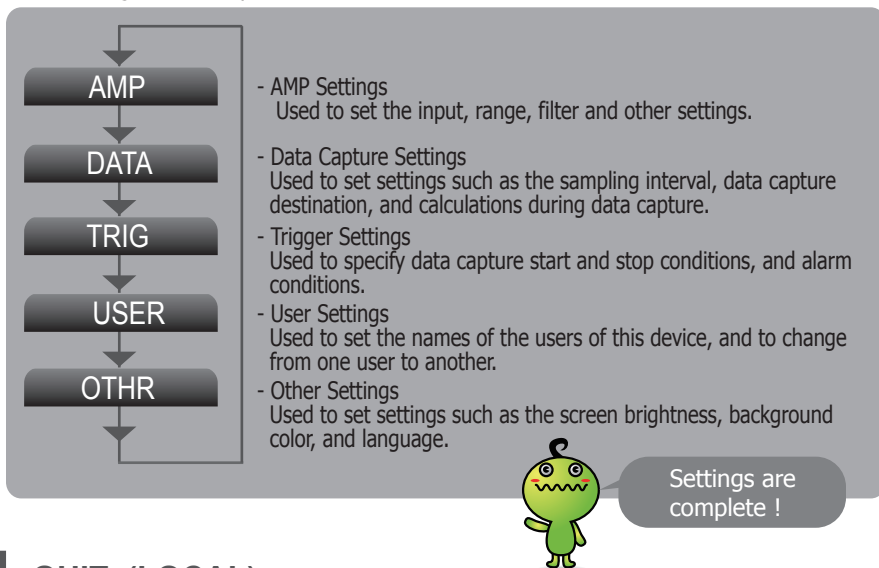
AMP

DATA

TRIG

USER

OTHR

- AMP Settings
Used to set the input, range, filter and other settings.

- Data Capture Settings
Used to set settings such as the sampling interval, data capture destination, and calculations during data capture.

- Trigger Settings
Used to specify data capture start and stop conditions, and alarm conditions.

- User Settings
Used to set the names of the users of this device, and to change from one user to another.

- Other Settings
Used to set settings such as the screen brightness, background color, and language.

Settings are complete !

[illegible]